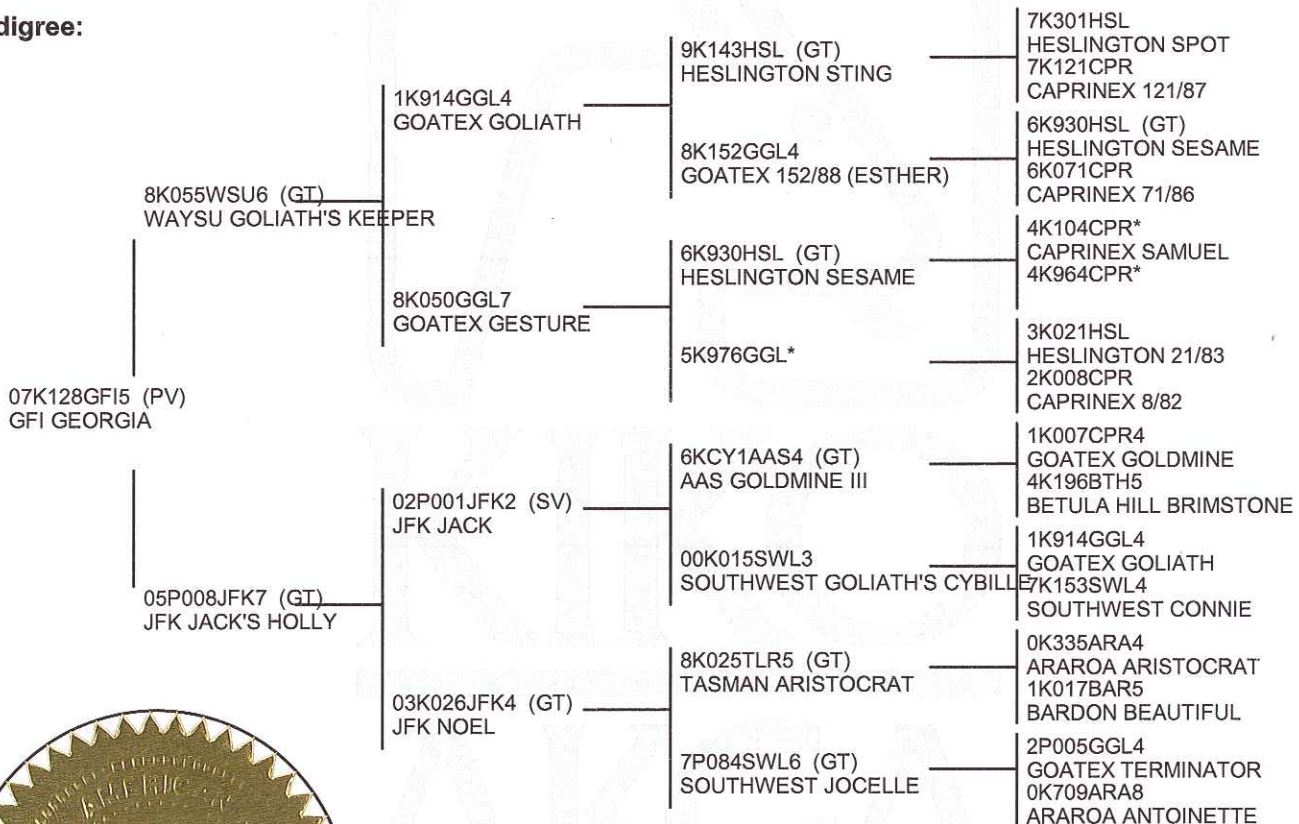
digree:

07K128GFI5 (PV)
GFI GEORGIA

8K055WSU6 (GT)
WAYSU GOLIATH'S KEEPER

05P008JFK7 (GT)
JFK JACK'S HOLLY

1K914GGL4
GOATEX GOLIATH

8K050GGL7
GOATEX GESTURE

02P001JFK2 (SV)
JFK JACK

03K026JFK4 (GT)
JFK NOEL

9K143HSL (GT)
HESLINGTON STING

8K152GGL4
GOATEX 152/88 (ESTHER)

6K930HSL (GT)
HESLINGTON SESAME

5K976GGL*

6KCY1AAS4 (GT)
AAS GOLDMINE III

00K015SWL3
SOUTHWEST GOLIATH'S CYBILLE

8K025TLR5 (GT)
TASMAN ARISTOCRAT

7P084SWL6 (GT)
SOUTHWEST JOCELLE

7K301HSL
HESLINGTON SPOT
7K121CPR
CAPRINEX 121/87
6K930HSL (GT)
HESLINGTON SESAME
6K071CPR
CAPRINEX 71/86
4K104CPR*
CAPRINEX SAMUEL
4K964CPR*
3K021HSL
HESLINGTON 21/83
2K008CPR
CAPRINEX 8/82
1K007CPR4
GOATEX GOLDMINE
4K196BTH5
BETULA HILL BRIMSTONE
1K914GGL4
GOATEX GOLIATH
7K153SWL4
SOUTHWEST CONNIE
0K335ARA4
ARAROA ARISTOCRAT
1K017BAR5
BARDON BEAUTIFUL
2P005GGL4
GOATEX TERMINATOR
0K709ARA8
ARAROA ANTOINETTE